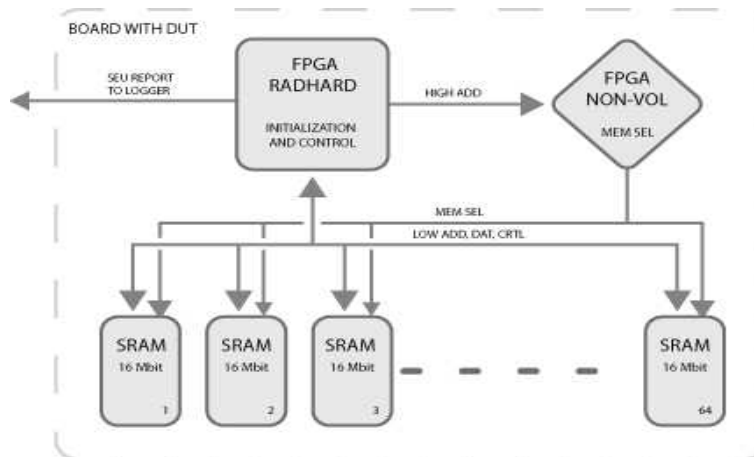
BOARD WITH DUT

SEU REPORT TO LOGGER

FPGA RADHARD

INITIALIZATION AND CONTROL

HIGH ADD

FPGA NON-VOL

MEM SEL

MEM SEL

LOW ADD, DAT, CRTL

SRAM
16 Mbit
1

SRAM
16 Mbit
2

SRAM
16 Mbit
3

SRAM
16 Mbit
64